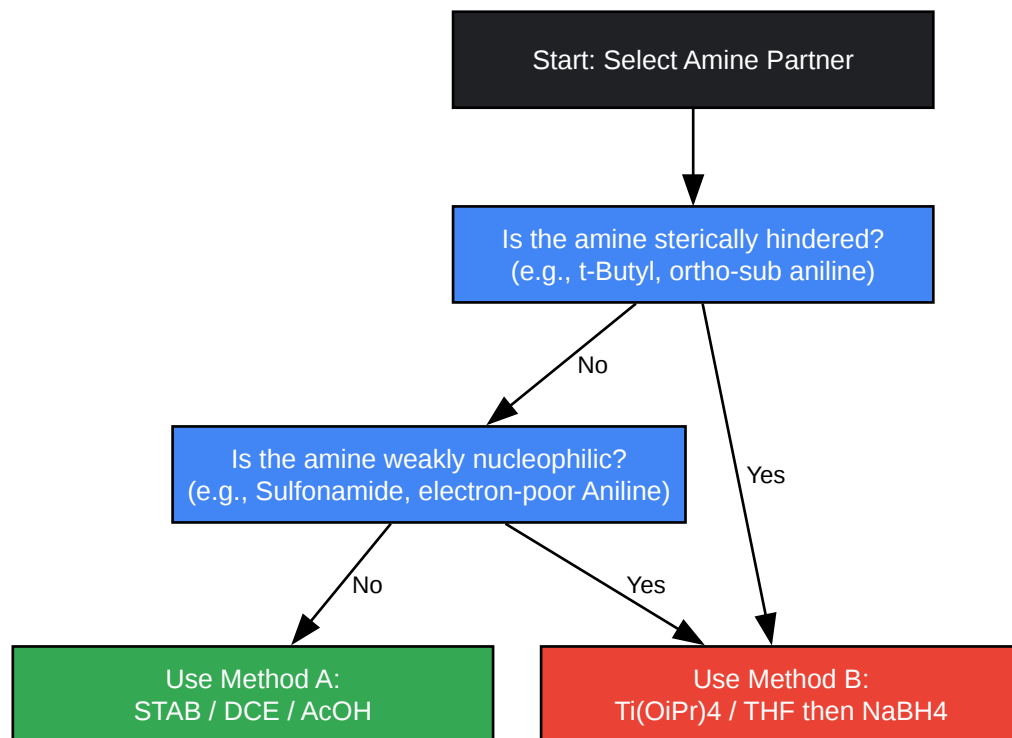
Start: Select Amine Partner

Is the amine sterically hindered?
(e.g., t-Butyl, ortho-sub aniline)

No

Yes

Is the amine weakly nucleophilic?
(e.g., Sulfonamide, electron-poor Aniline)

No

Yes

Use Method A:
STAB / DCE / AcOH

Use Method B:
Ti(OiPr)4 / THF then NaBH4